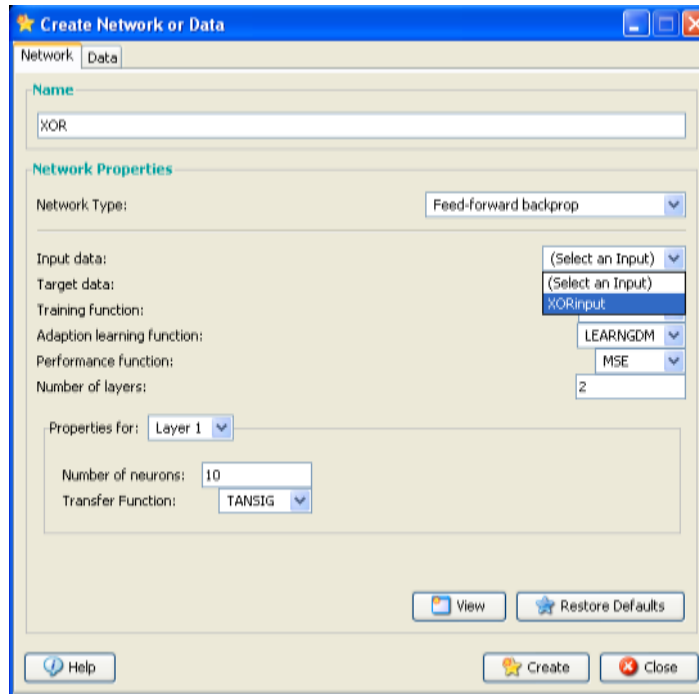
Create Network or Data

Network Data

Name

XOR

Network Properties

Network Type: Feed-forward backprop

Input data: (Select an Input)
(Select an Input)
XORinput
Target data:
Training function:
Adaption learning function: LEARNGDM
Performance function: MSE
Number of layers: 2

Properties for: Layer 1

Number of neurons: 10
Transfer Function: TANSIG

View Restore Defaults

Help Create Close